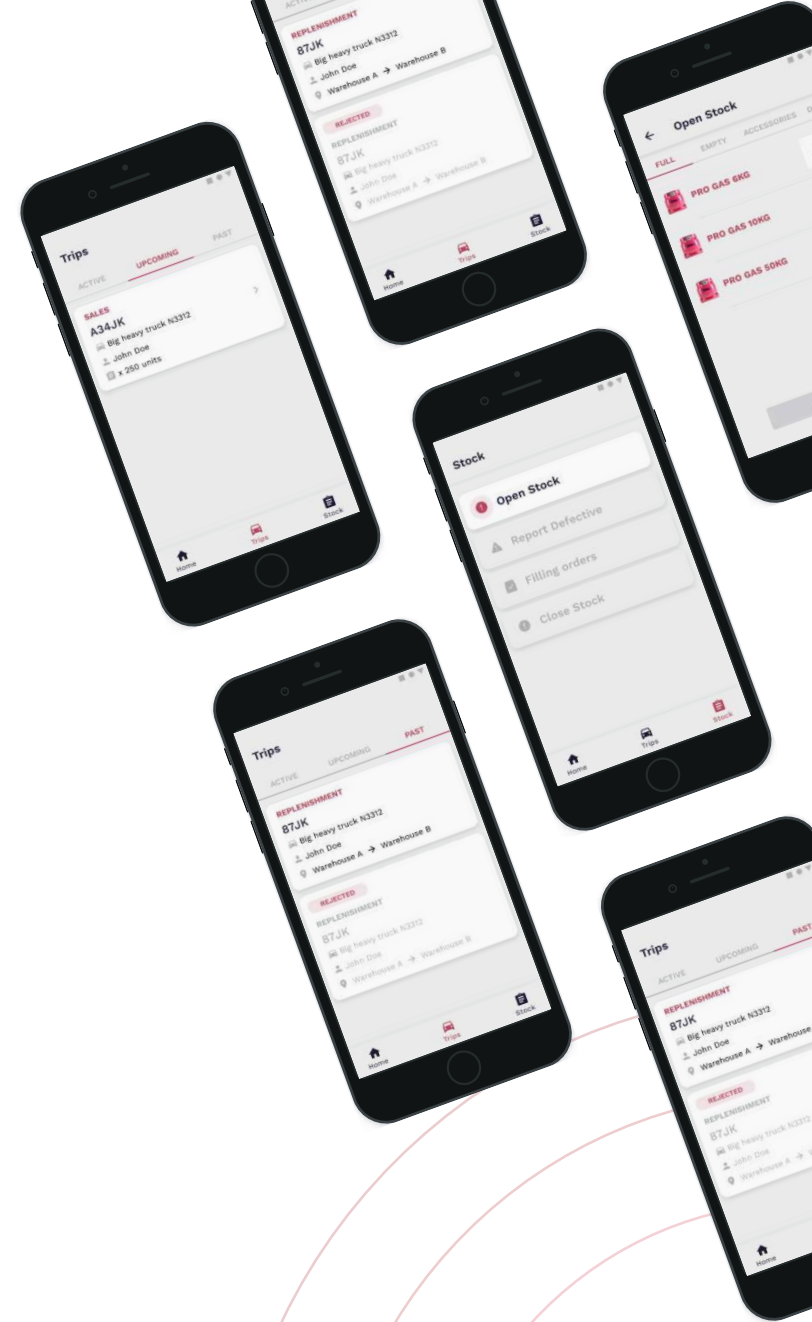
REPLENISHMENT
87JK
Big heavy truck N3312
John Doe
Warehouse A → Warehouse B

REJECTED
REPLENISHMENT
87JK
Big heavy truck N3312
John Doe
Warehouse A → Warehouse B

Home
Trips
Stock

Open Stock
FULL
EMPTY
ACCESSORIES
PRO GAS 6KG
PRO GAS 10KG
PRO GAS 50KG

Trips
ACTIVE
UPCOMING
PAST
SALES
A34JK
Big heavy truck N3312
John Doe
x 250 units
Home
Trips
Stock

Stock
Open Stock
Report Defective
Filling orders
Close Stock
Home
Trips
Stock

Trips
ACTIVE
UPCOMING
PAST
REPLENISHMENT
87JK
Big heavy truck N3312
John Doe
Warehouse A → Warehouse B
REJECTED
REPLENISHMENT
87JK
Big heavy truck N3312
John Doe
Warehouse A → Warehouse B
Home
Trips
Stock

Trips
ACTIVE
UPCOMING
PAST
REPLENISHMENT
87JK
Big heavy truck N3312
John Doe
Warehouse A → Warehouse
REJECTED
REPLENISHMENT
87JK
Big heavy truck N3312
John Doe
Warehouse A →
Home